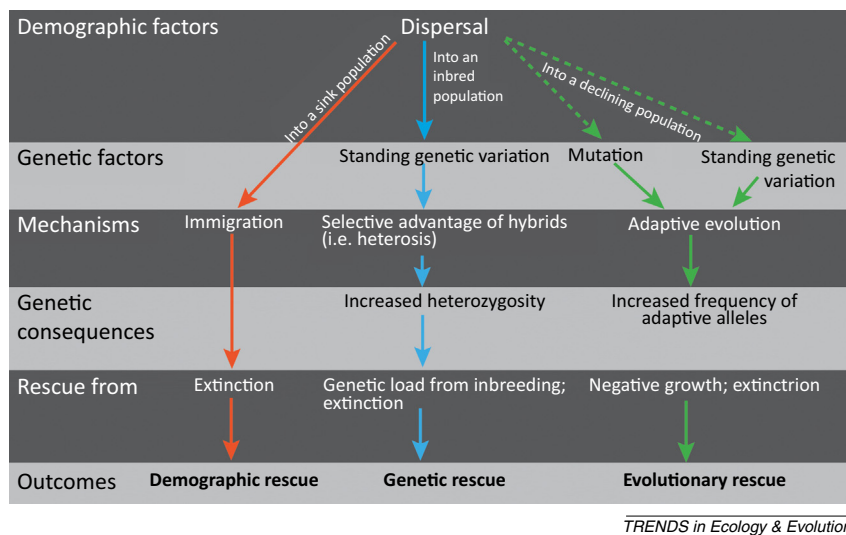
Demographic factors

Dispersal

Into a sink population

Into an inbred population

Into a declining population

Genetic factors

Standing genetic variation

Mutation

Standing genetic variation

Mechanisms

Immigration

Selective advantage of hybrids (i.e. heterosis)

Adaptive evolution

Genetic consequences

Increased heterozygosity

Increased frequency of adaptive alleles

Rescue from

Extinction

Genetic load from inbreeding; extinction

Negative growth; extinctrion

Outcomes

**Demographic rescue**

**Genetic rescue**

**Evolutionary rescue**

TRENDS in Ecology & Evolutio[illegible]